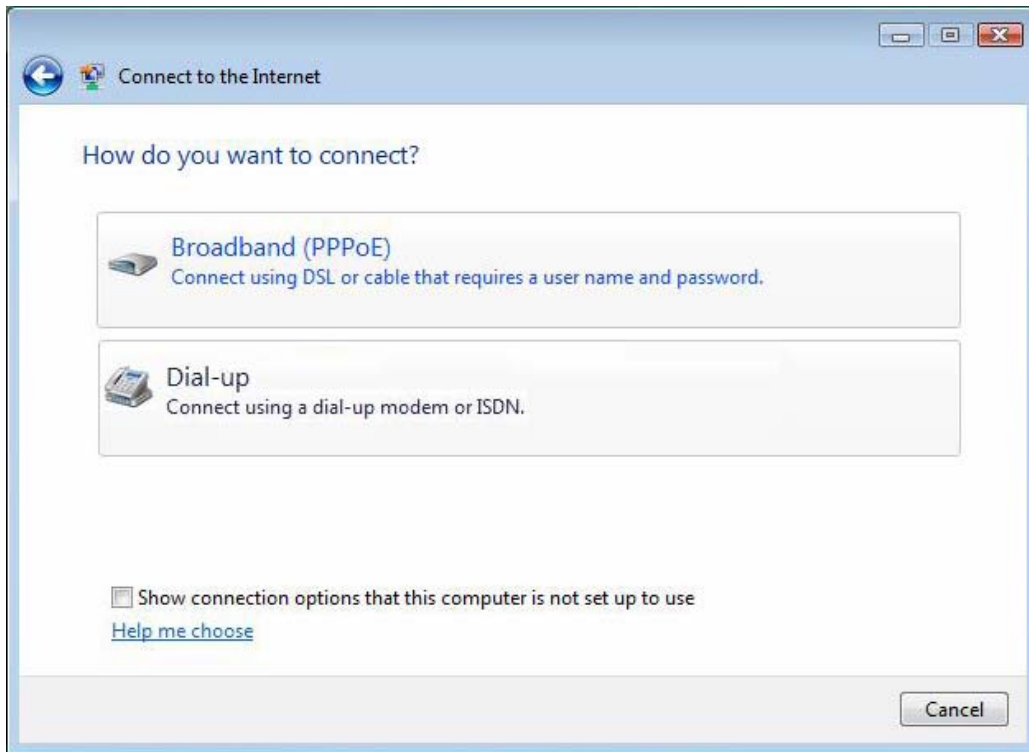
Connect to the Internet

How do you want to connect?

Broadband (PPPoE)
Connect using DSL or cable that requires a user name and password.

Dial-up
Connect using a dial-up modem or ISDN.

Show connection options that this computer is not set up to use

Help me choose

Cancel